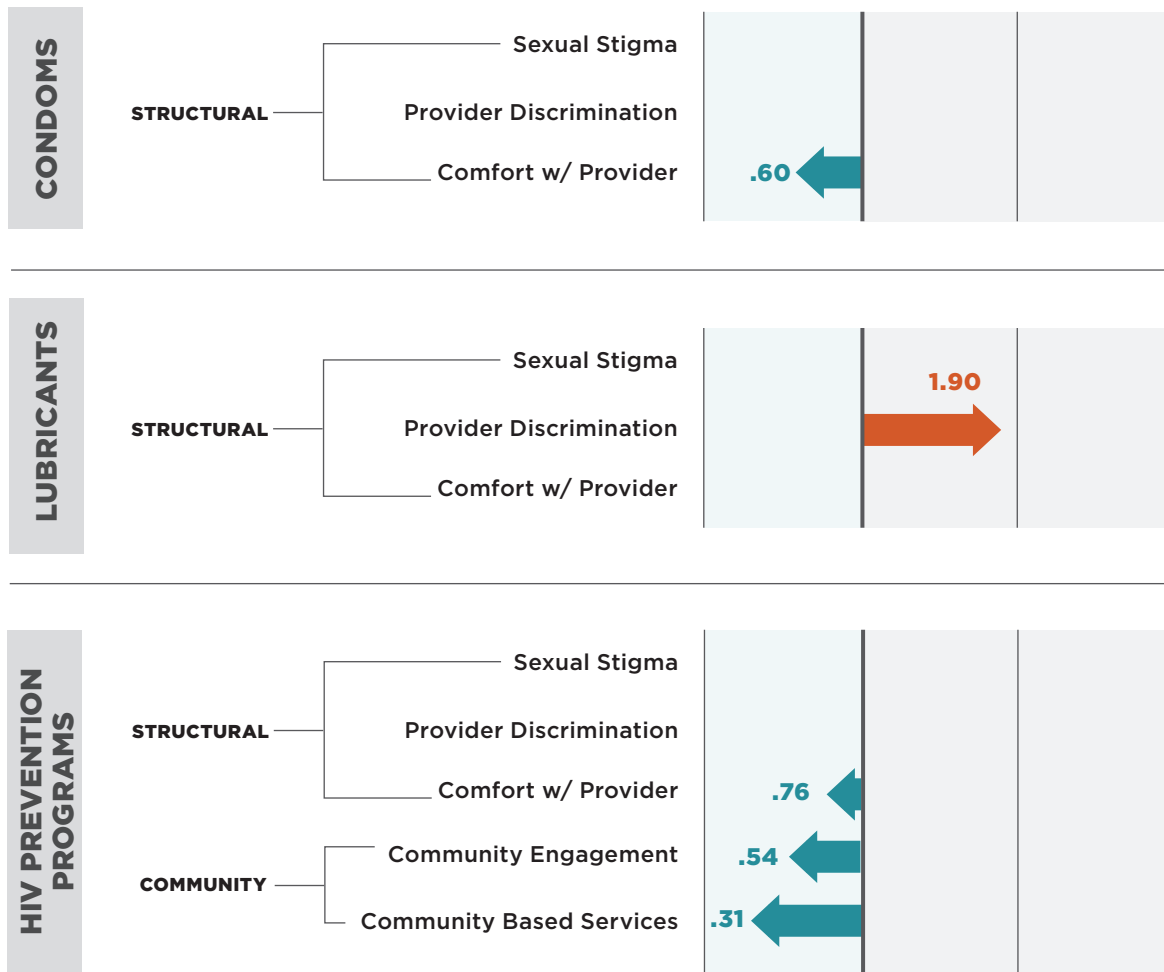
CONDOMS

STRUCTURAL

Sexual Stigma

Provider Discrimination

Comfort w/ Provider

.60

LUBRICANTS

STRUCTURAL

Sexual Stigma

Provider Discrimination

Comfort w/ Provider

1.90

HIV PREVENTION PROGRAMS

STRUCTURAL

Sexual Stigma

Provider Discrimination

Comfort w/ Provider

.76

COMMUNITY

Community Engagement

.54

Community Based Services

.31